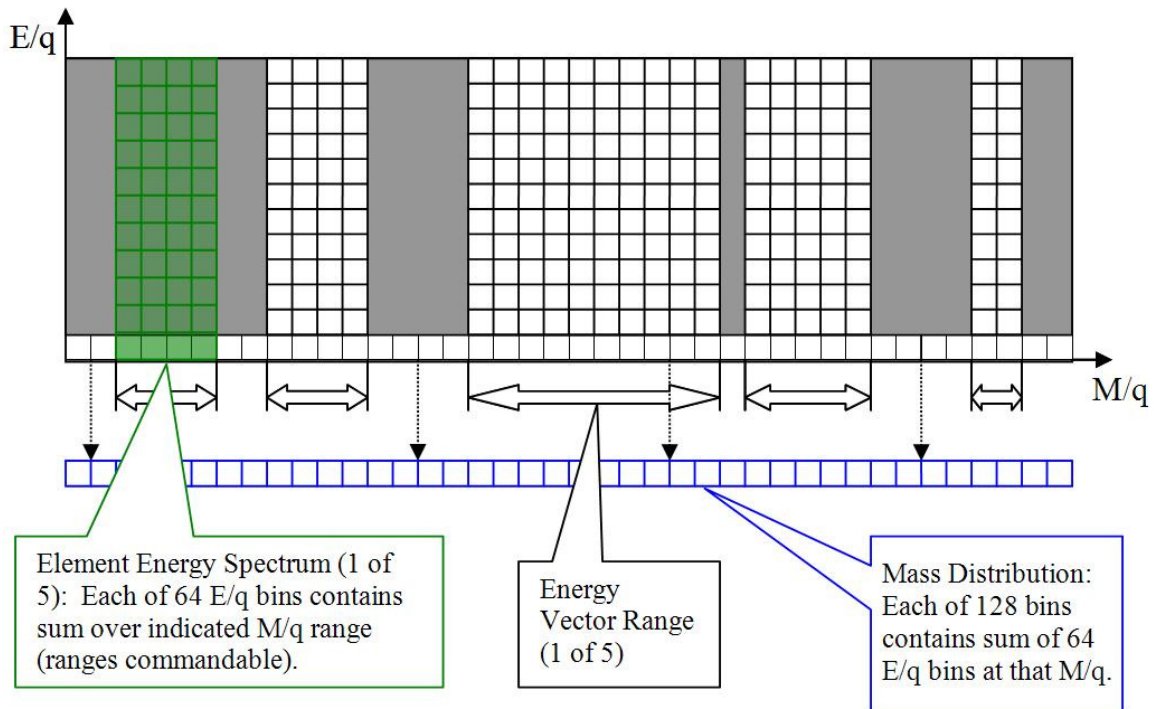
E/q

M/q

Element Energy Spectrum (1 of 5): Each of 64 E/q bins contains sum over indicated M/q range (ranges commandable).

Energy Vector Range (1 of 5)

Mass Distribution: Each of 128 bins contains sum of 64 E/q bins at that M/q.